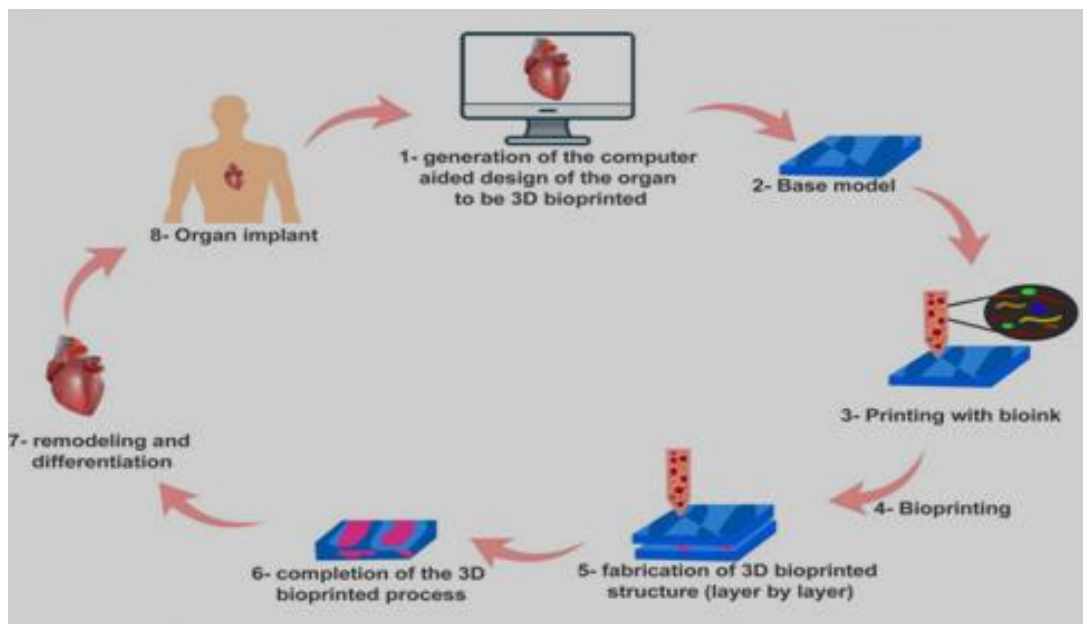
1- generation of the computer aided design of the organ to be 3D bioprinted

2- Base model

3- Printing with bioink

4- Bioprinting

5- fabrication of 3D bioprinted structure (layer by layer)

6- completion of the 3D bioprinted process

7- remodeling and differentiation

8- Organ implant